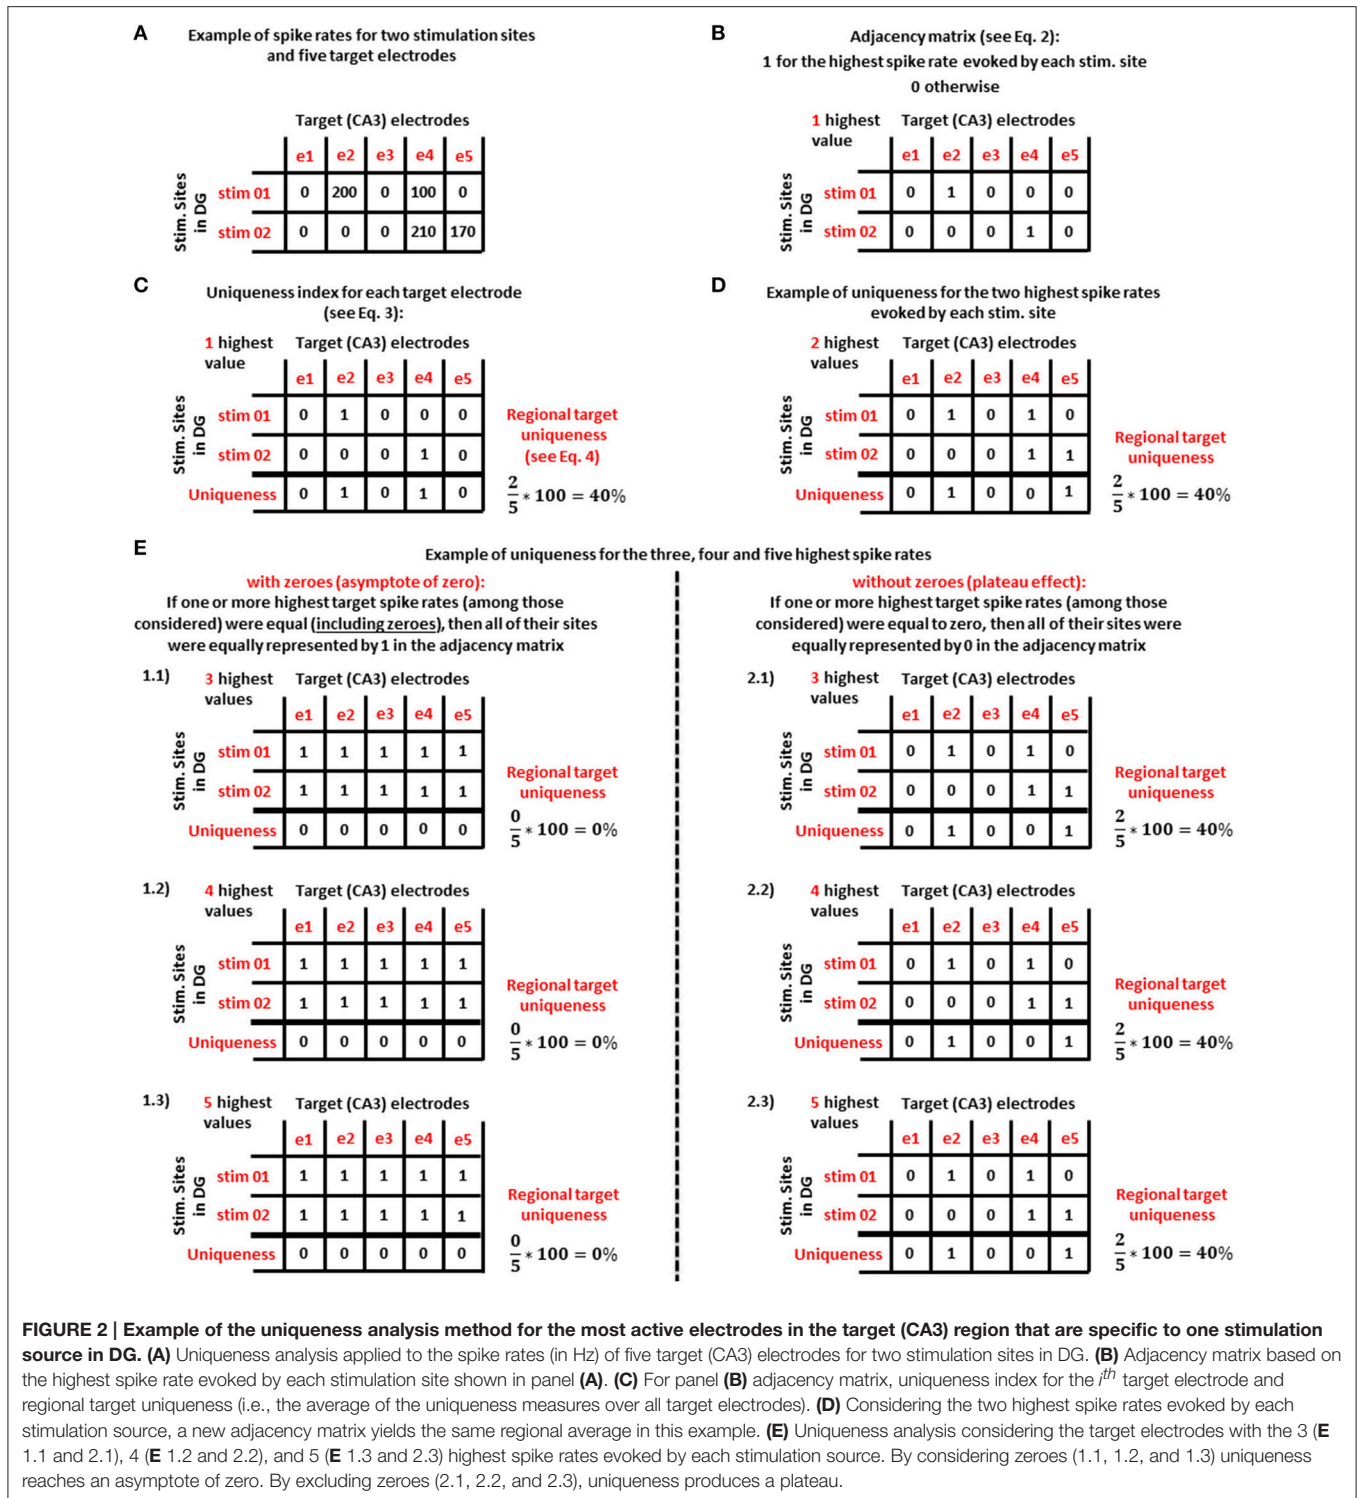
A

Example of spike rates for two stimulation sites and five target electrodes

Target (CA3) electrodes

Stim. Sites in DG

| | e1 | e2 | e3 | e4 | e5 |
|---|---|---|---|---|---|
| stim 01 | 0 | 200 | 0 | 100 | 0 |
| stim 02 | 0 | 0 | 0 | 210 | 170 |

B

Adjacency matrix (see Eq. 2): 1 for the highest spike rate evoked by each stim. site 0 otherwise

1 highest value

Target (CA3) electrodes

Stim. Sites in DG

| | e1 | e2 | e3 | e4 | e5 |
|---|---|---|---|---|---|
| stim 01 | 0 | 1 | 0 | 0 | 0 |
| stim 02 | 0 | 0 | 0 | 1 | 0 |

C

Uniqueness index for each target electrode (see Eq. 3):

1 highest value

Target (CA3) electrodes

Stim. Sites in DG

| | e1 | e2 | e3 | e4 | e5 |
|---|---|---|---|---|---|
| stim 01 | 0 | 1 | 0 | 0 | 0 |
| stim 02 | 0 | 0 | 0 | 1 | 0 |
| Uniqueness | 0 | 1 | 0 | 1 | 0 |

Regional target uniqueness (see Eq. 4)

$\frac{2}{5} * 100 = 40\%$

D

Example of uniqueness for the two highest spike rates evoked by each stim. site

2 highest values

Target (CA3) electrodes

Stim. Sites in DG

| | e1 | e2 | e3 | e4 | e5 |
|---|---|---|---|---|---|
| stim 01 | 0 | 1 | 0 | 1 | 0 |
| stim 02 | 0 | 0 | 0 | 1 | 1 |
| Uniqueness | 0 | 1 | 0 | 0 | 1 |

Regional target uniqueness

$\frac{2}{5} * 100 = 40\%$

E

Example of uniqueness for the three, four and five highest spike rates

with zeroes (asymptote of zero):
If one or more highest target spike rates (among those considered) were equal (including zeroes), then all of their sites were equally represented by 1 in the adjacency matrix

1.1) 3 highest values

Target (CA3) electrodes

Stim. Sites in DG

| | e1 | e2 | e3 | e4 | e5 |
|---|---|---|---|---|---|
| stim 01 | 1 | 1 | 1 | 1 | 1 |
| stim 02 | 1 | 1 | 1 | 1 | 1 |
| Uniqueness | 0 | 0 | 0 | 0 | 0 |

Regional target uniqueness

$\frac{0}{5} * 100 = 0\%$

1.2) 4 highest values

Target (CA3) electrodes

Stim. Sites in DG

| | e1 | e2 | e3 | e4 | e5 |
|---|---|---|---|---|---|
| stim 01 | 1 | 1 | 1 | 1 | 1 |
| stim 02 | 1 | 1 | 1 | 1 | 1 |
| Uniqueness | 0 | 0 | 0 | 0 | 0 |

Regional target uniqueness

$\frac{0}{5} * 100 = 0\%$

1.3) 5 highest values

Target (CA3) electrodes

Stim. Sites in DG

| | e1 | e2 | e3 | e4 | e5 |
|---|---|---|---|---|---|
| stim 01 | 1 | 1 | 1 | 1 | 1 |
| stim 02 | 1 | 1 | 1 | 1 | 1 |
| Uniqueness | 0 | 0 | 0 | 0 | 0 |

Regional target uniqueness

$\frac{0}{5} * 100 = 0\%$

without zeroes (plateau effect):
If one or more highest target spike rates (among those considered) were equal to zero, then all of their sites were equally represented by 0 in the adjacency matrix

2.1) 3 highest values

Target (CA3) electrodes

Stim. Sites in DG

| | e1 | e2 | e3 | e4 | e5 |
|---|---|---|---|---|---|
| stim 01 | 0 | 1 | 0 | 1 | 0 |
| stim 02 | 0 | 0 | 0 | 1 | 1 |
| Uniqueness | 0 | 1 | 0 | 0 | 1 |

Regional target uniqueness

$\frac{2}{5} * 100 = 40\%$

2.2) 4 highest values

Target (CA3) electrodes

Stim. Sites in DG

| | e1 | e2 | e3 | e4 | e5 |
|---|---|---|---|---|---|
| stim 01 | 0 | 1 | 0 | 1 | 0 |
| stim 02 | 0 | 0 | 0 | 1 | 1 |
| Uniqueness | 0 | 1 | 0 | 0 | 1 |

Regional target uniqueness

$\frac{2}{5} * 100 = 40\%$

2.3) 5 highest values

Target (CA3) electrodes

Stim. Sites in DG

| | e1 | e2 | e3 | e4 | e5 |
|---|---|---|---|---|---|
| stim 01 | 0 | 1 | 0 | 1 | 0 |
| stim 02 | 0 | 0 | 0 | 1 | 1 |
| Uniqueness | 0 | 1 | 0 | 0 | 1 |

Regional target uniqueness

$\frac{2}{5} * 100 = 40\%$

FIGURE 2 | Example of the uniqueness analysis method for the most active electrodes in the target (CA3) region that are specific to one stimulation source in DG. (A) Uniqueness analysis applied to the spike rates (in Hz) of five target (CA3) electrodes for two stimulation sites in DG. (B) Adjacency matrix based on the highest spike rate evoked by each stimulation site shown in panel (A). (C) For panel (B) adjacency matrix, uniqueness index for the $i^{th}$ target electrode and regional target uniqueness (i.e., the average of the uniqueness measures over all target electrodes). (D) Considering the two highest spike rates evoked by each stimulation source, a new adjacency matrix yields the same regional average in this example. (E) Uniqueness analysis considering the target electrodes with the 3 (E 1.1 and 2.1), 4 (E 1.2 and 2.2), and 5 (E 1.3 and 2.3) highest spike rates evoked by each stimulation source. By considering zeroes (1.1, 1.2, and 1.3) uniqueness reaches an asymptote of zero. By excluding zeroes (2.1, 2.2, and 2.3), uniqueness produces a plateau.